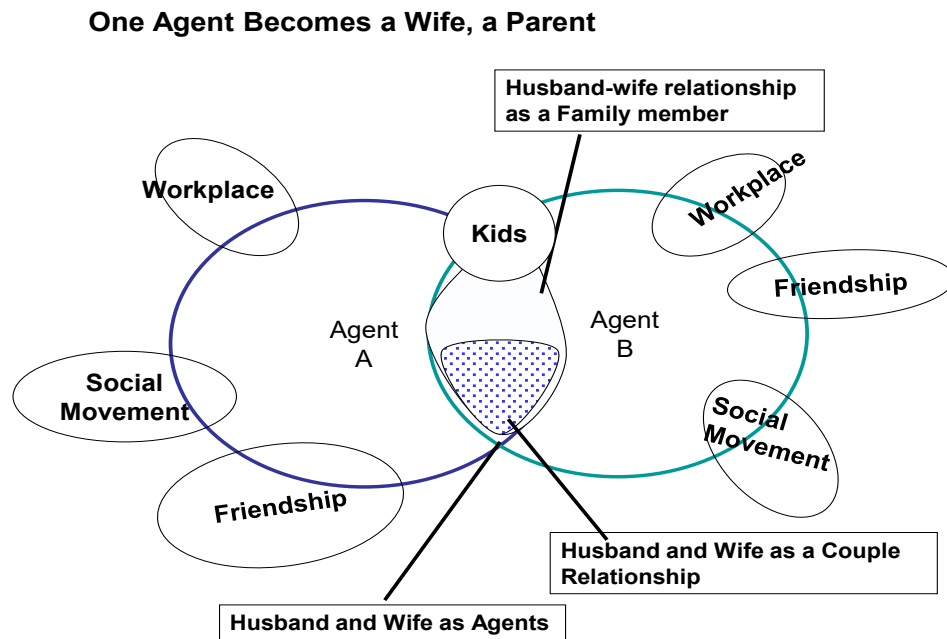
One Agent Becomes a Wife, a Parent

Husband-wife relationship as a Family member

Workplace

Kids

Workplace

Friendship

Agent A

Agent B

Social Movement

Social Movement

Friendship

Husband and Wife as a Couple Relationship

Husband and Wife as Agents